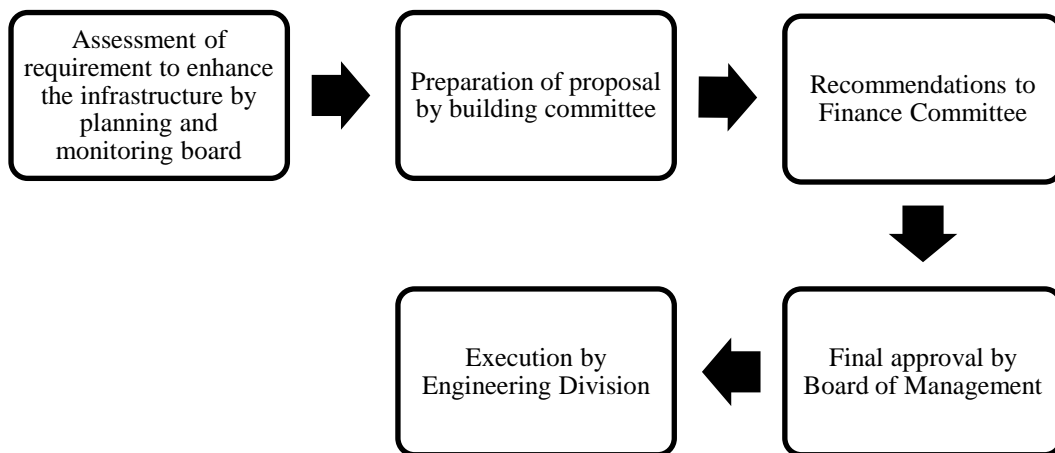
Assessment of requirement to enhance the infrastructure by planning and monitoring board

Preparation of proposal by building committee

Recommendations to Finance Committee

Final approval by Board of Management

Execution by Engineering Division